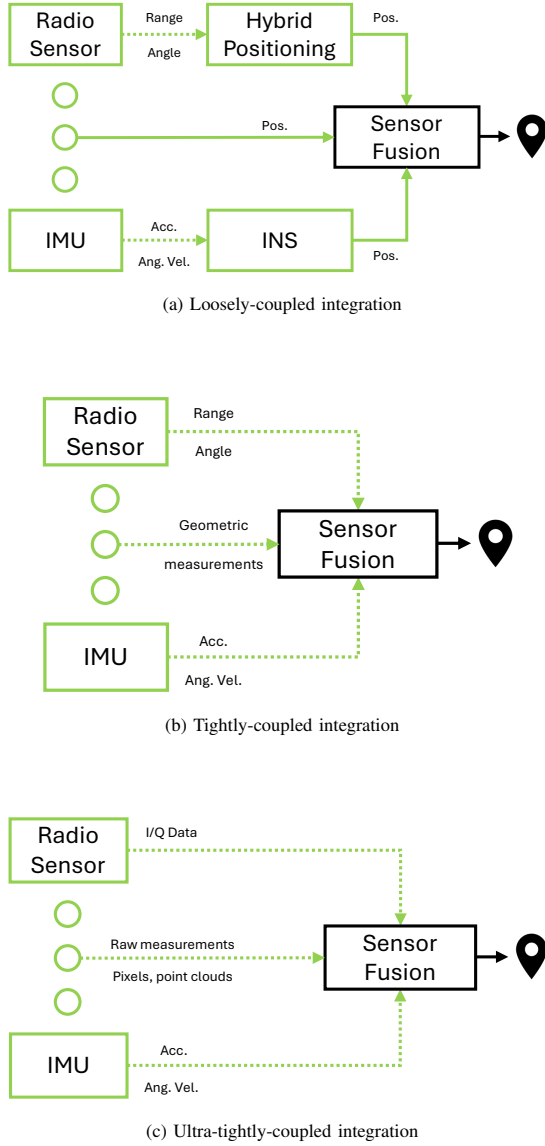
Radio Sensor

Range

Angle

Hybrid Positioning

Pos.

Pos.

Sensor Fusion

IMU

Acc.

Ang. Vel.

INS

Pos.

(a) Loosely-coupled integration

Radio Sensor

Range

Angle

Geometric measurements

Sensor Fusion

IMU

Acc.

Ang. Vel.

(b) Tightly-coupled integration

Radio Sensor

I/Q Data

Raw measurements

Pixels, point clouds

Sensor Fusion

IMU

Acc.

Ang. Vel.

(c) Ultra-tightly-coupled integration